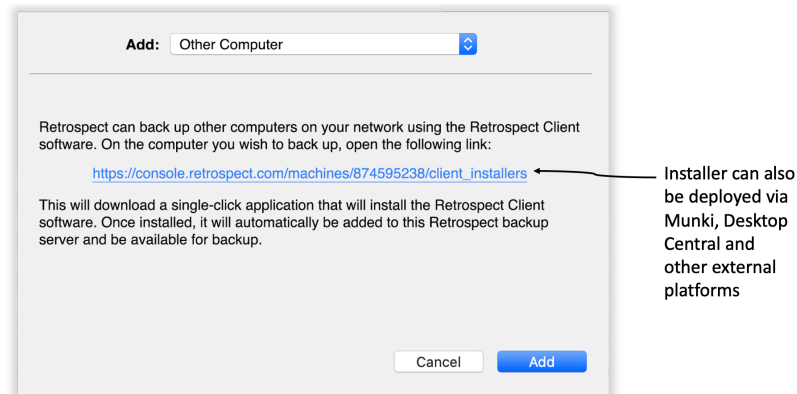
Add: Other Computer

Retrospect can back up other computers on your network using the Retrospect Client software. On the computer you wish to back up, open the following link:

https://console.retrospect.com/machines/874595238/client_installers

This will download a single-click application that will install the Retrospect Client software. Once installed, it will automatically be added to this Retrospect backup server and be available for backup.

Installer can also be deployed via Munki, Desktop Central and other external platforms

Cancel Add